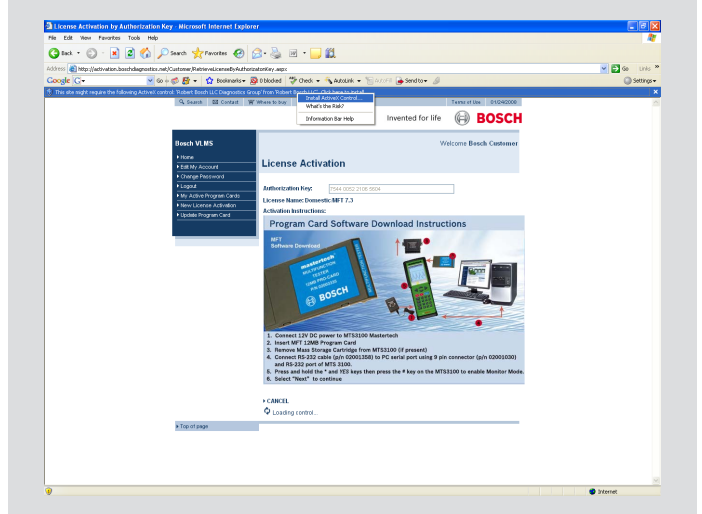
License Activation by Authorization Key - Microsoft Internet Explorer

File Edit View Favorites Tools Help

Back Search Favorites

Address http://activation.boschdiagnostics.net/Customer/RetrieveLicenseByAuthorizationKey.aspx Go Links

Google G- Go Bookmarks 0 blocked Check AutoLink AutoFill Send to Settings

This site might require the following ActiveX control: 'Robert Bosch LLC Diagnostics Group' from 'Robert Bosch LLC'. Click here to install...

Install ActiveX Control...
What's the Risk?
Information Bar Help

Search Contact Where to buy Terms of Use 01/24/2008

Invented for life BOSCH

Bosch VLMS

Home
Edit My Account
Change Password
Logout
My Active Program Cards
New License Activation
Update Program Card

Welcome Bosch Customer

License Activation

Authorization Key: 7944 0052 2106 5604

License Name: Domestic MFT 7.3

Activation Instructions:

Program Card Software Download Instructions

MFT Software Download

mastertech MULTIFUNCTION TESTER 12MB PROG CARD BOSCH

1. Connect 12V DC power to MTS3100 Mastertech
2. Insert MFT 12MB Program Card
3. Remove Mass Storage Cartridge from MTS3100 (if present)
4. Connect RS-232 cable (p/n 02001358) to PC serial port using 9 pin connector (p/n 02001030) and RS-232 port of MTS 3100.
5. Press and hold the * and YES keys then press the # key on the MTS3100 to enable Monitor Mode.
6. Select "Next" to continue

CANCEL
Loading control...

Top of page

Internet